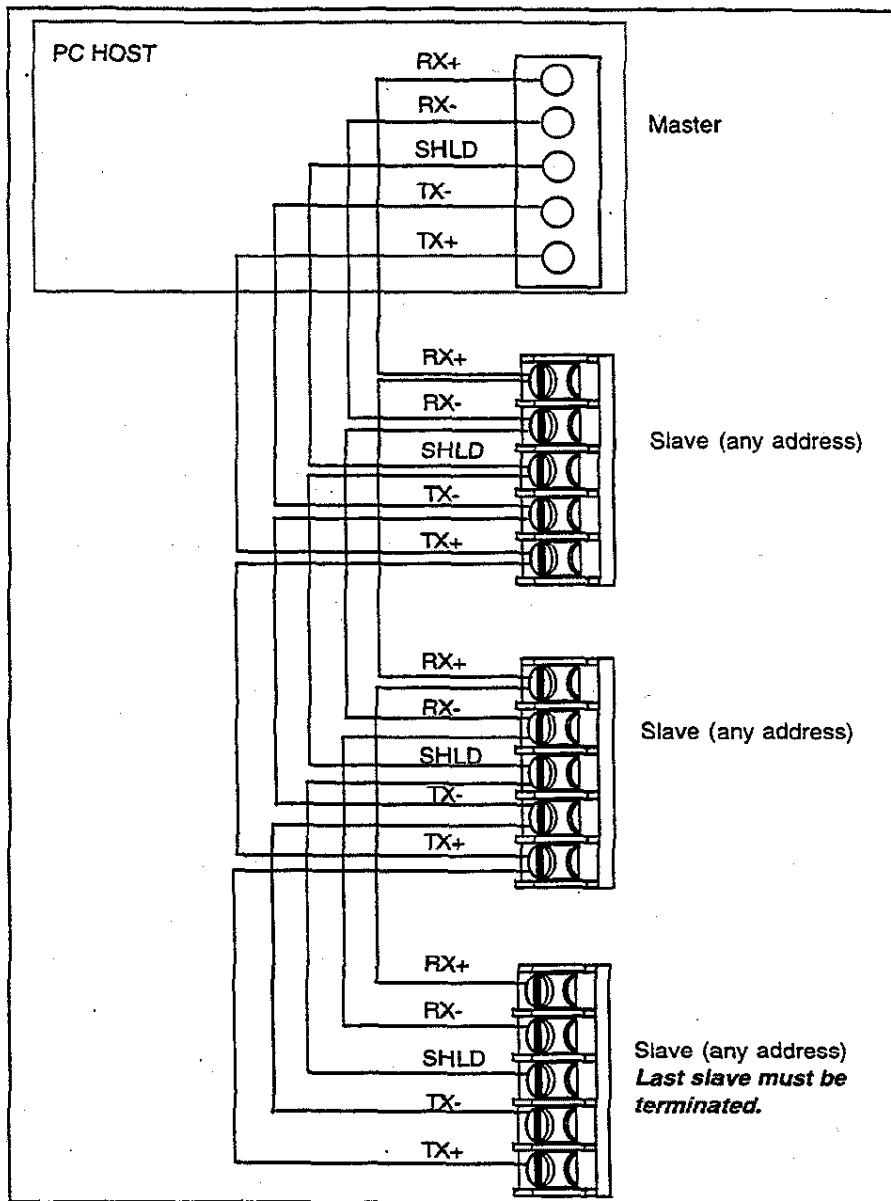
PC HOST

RX+
RX-
SHLD
TX-
TX+

Master

RX+
RX-
SHLD
TX-
TX+

Slave (any address)

RX+
RX-
SHLD
TX-
TX+

Slave (any address)

RX+
RX-
SHLD
TX-
TX+

Slave (any address)
***Last slave must be terminated.***